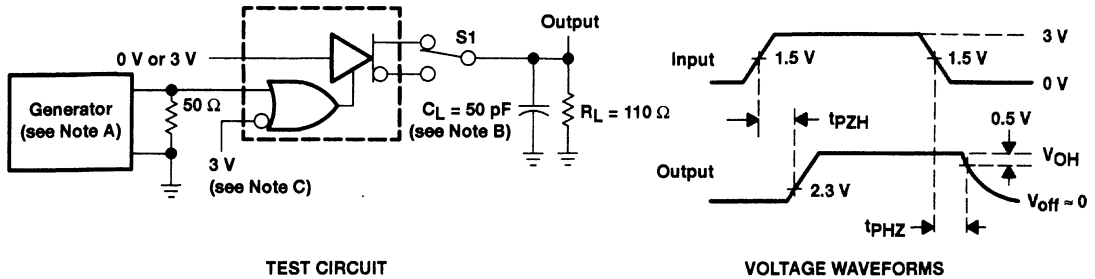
0 V or 3 V

S1

Output

Generator (see Note A)

50 Ω

$C_L$ = 50 pF (see Note B)

$R_L$ = 110 Ω

3 V (see Note C)

TEST CIRCUIT

Input

1.5 V

1.5 V

3 V

0 V

$t_{PZH}$

0.5 V

Output

2.3 V

$V_{OH}$

$V_{off} \approx 0$

$t_{PHZ}$

VOLTAGE WAVEFORMS